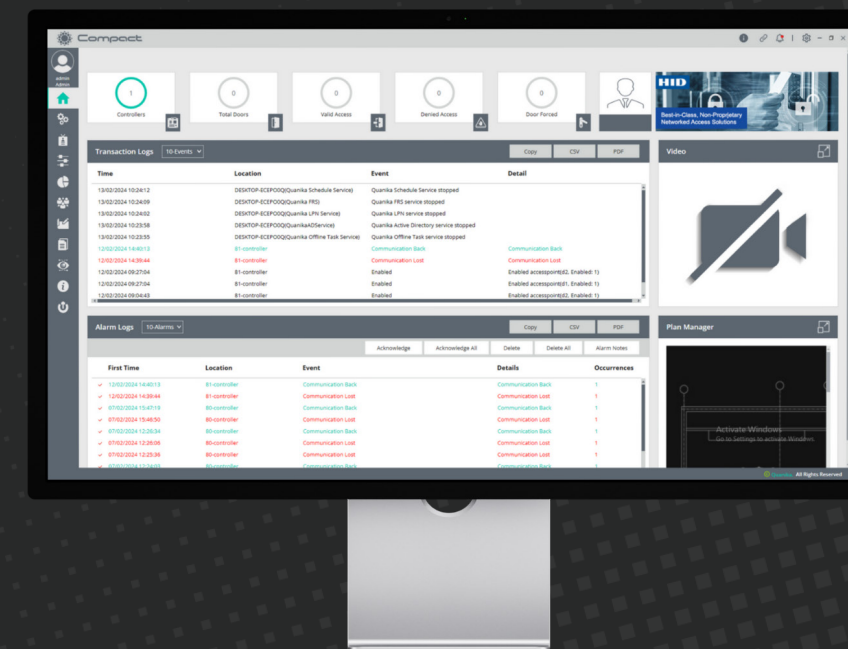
Compact

admin
Admin

1
Controllers

0
Total Doors

0
Valid Access

0
Denied Access

0
Door Forced

HID
Best-in-Class, Non-Proprietary Networked Access Solutions

Transaction Logs 10-Events

Copy CSV PDF

| Time | Location | Event | Detail |
|---|---|---|---|
| 13/02/2024 10:24:12 | DESKTOP-ECEPO0Q(Quanika Schedule Service) | Quanika Schedule Service stopped | |
| 13/02/2024 10:24:09 | DESKTOP-ECEPO0Q(Quanika FRS) | Quanika FRS service stopped | |
| 13/02/2024 10:24:02 | DESKTOP-ECEPO0Q(Quanika LPN Service) | Quanika LPN service stopped | |
| 13/02/2024 10:23:58 | DESKTOP-ECEPO0Q(QuanikaADService) | Quanika Active Directory service stopped | |
| 13/02/2024 10:23:55 | DESKTOP-ECEPO0Q(Quanika Offline Task Service) | Quanika Offline Task service stopped | |
| 12/02/2024 14:40:13 | 81-controller | Communication Back | Communication Back |
| 12/02/2024 14:39:44 | 81-controller | Communication Lost | Communication Lost |
| 12/02/2024 09:27:04 | 81-controller | Enabled | Enabled accesspoint(d2, Enabled: 1) |
| 12/02/2024 09:27:04 | 81-controller | Enabled | Enabled accesspoint(d1, Enabled: 1) |
| 12/02/2024 09:04:43 | 81-controller | Enabled | Enabled accesspoint(d2, Enabled: 1) |

Video

Alarm Logs 10-Alarms

Copy CSV PDF

Acknowledge Acknowledge All Delete Delete All Alarm Notes

| First Time | Location | Event | Details | Occurrences |
|---|---|---|---|---|
| 12/02/2024 14:40:13 | 81-controller | Communication Back | Communication Back | 1 |
| 12/02/2024 14:39:44 | 81-controller | Communication Lost | Communication Lost | 1 |
| 07/02/2024 15:47:19 | 80-controller | Communication Back | Communication Back | 1 |
| 07/02/2024 15:46:50 | 80-controller | Communication Lost | Communication Lost | 1 |
| 07/02/2024 12:26:34 | 80-controller | Communication Back | Communication Back | 1 |
| 07/02/2024 12:26:08 | 80-controller | Communication Lost | Communication Lost | 1 |
| 07/02/2024 12:25:38 | 80-controller | Communication Lost | Communication Lost | 1 |
| 07/02/2024 12:24:03 | 80-controller | Communication Back | Communication Back | 1 |

Plan Manager

Activate Windows
Go to Settings to activate Windows.

Quanika All Rights Reserved